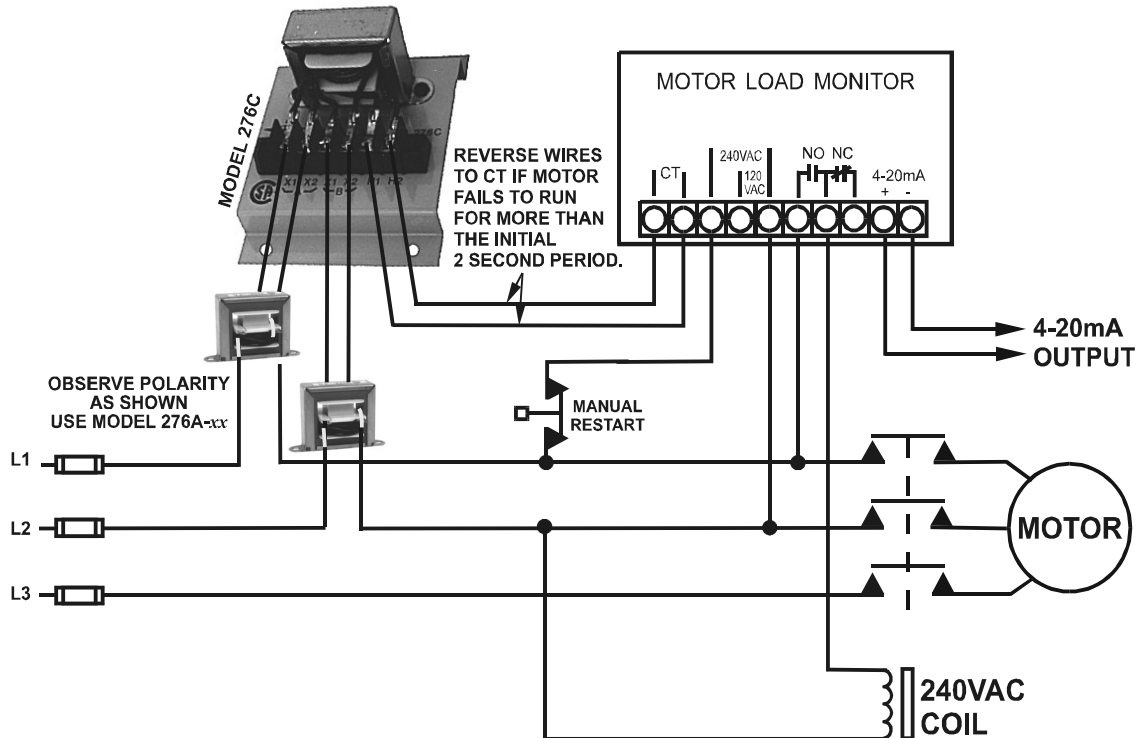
MODEL 276C

X1 X2 X1 X2 H1 H2

276C

REVERSE WIRES TO CT IF MOTOR FAILS TO RUN FOR MORE THAN THE INITIAL 2 SECOND PERIOD.

MOTOR LOAD MONITOR

CT

240VAC

120 VAC

NO NC

4-20mA

+ -

4-20mA OUTPUT

OBSERVE POLARITY AS SHOWN USE MODEL 276A-xx

MANUAL RESTART

L1

L2

L3

MOTOR

240VAC COIL